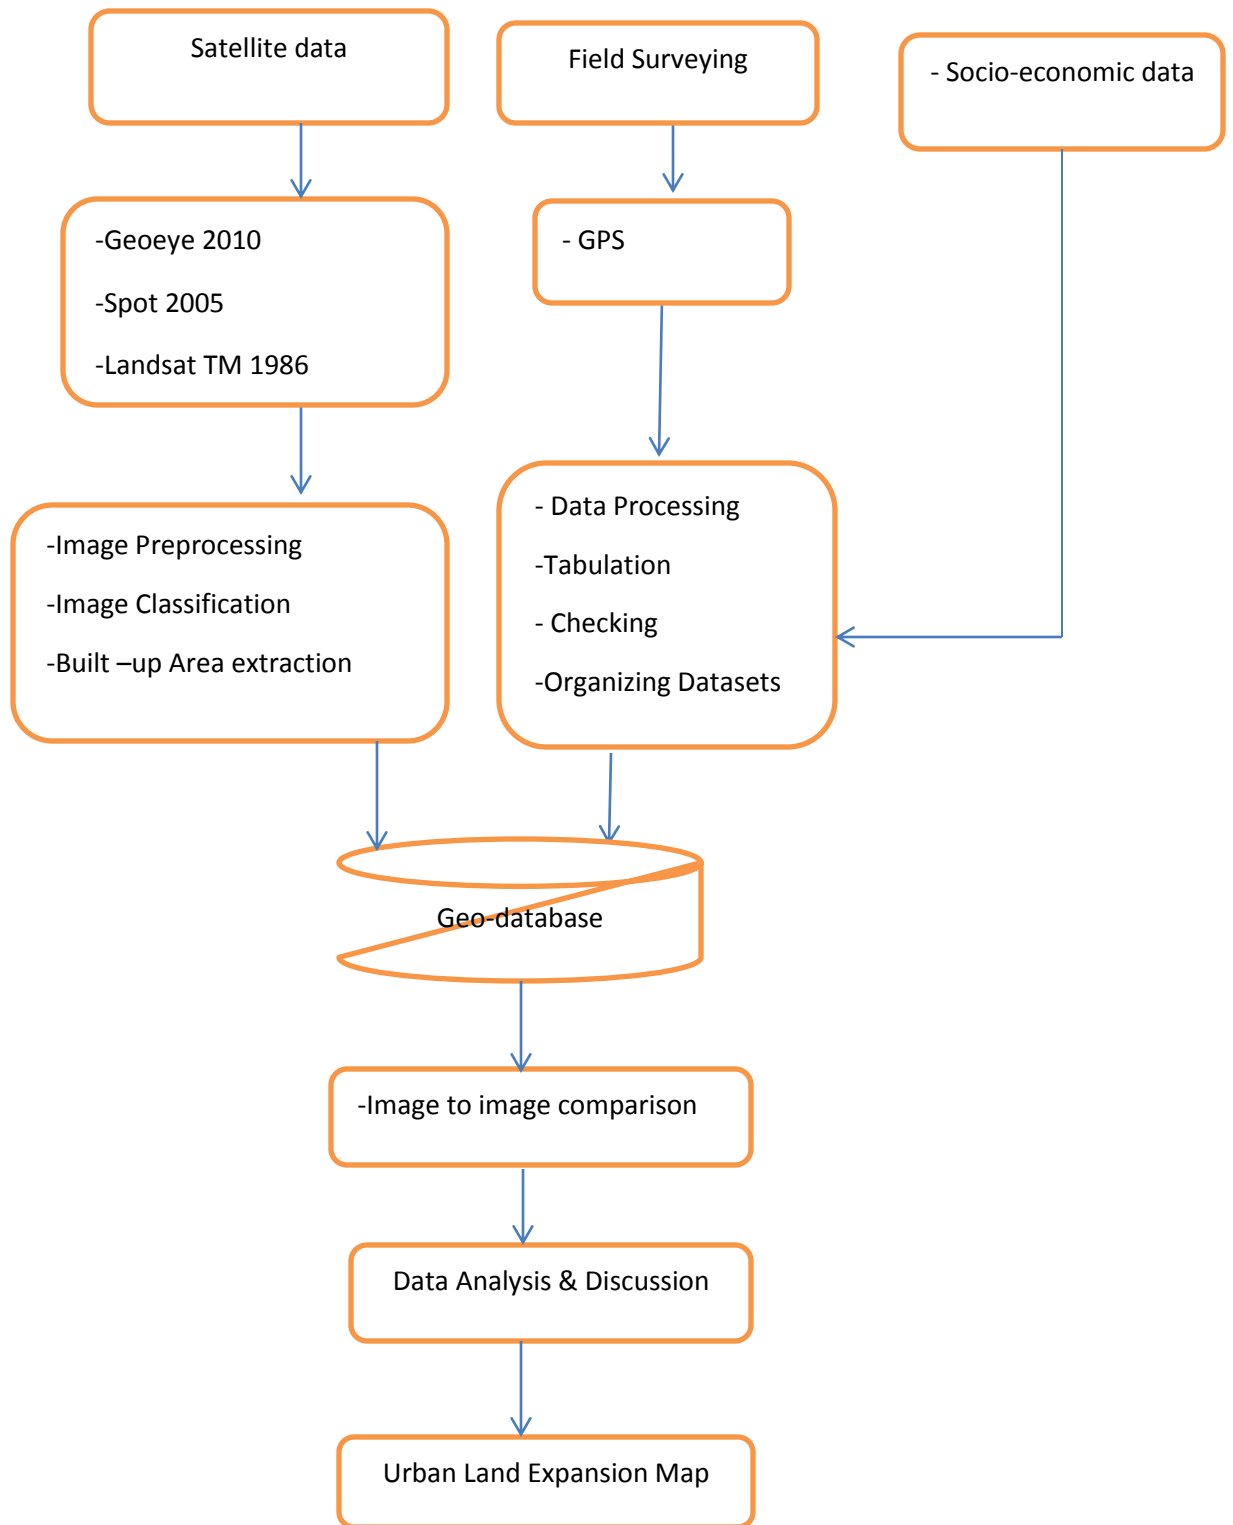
Satellite data

Field Surveying

- Socio-economic data

-Geoeye 2010

-Spot 2005

-Landsat TM 1986

- GPS

-Image Preprocessing

-Image Classification

-Built –up Area extraction

- Data Processing

-Tabulation

- Checking

-Organizing Datasets

Geo-database

-Image to image comparison

Data Analysis & Discussion

Urban Land Expansion Map